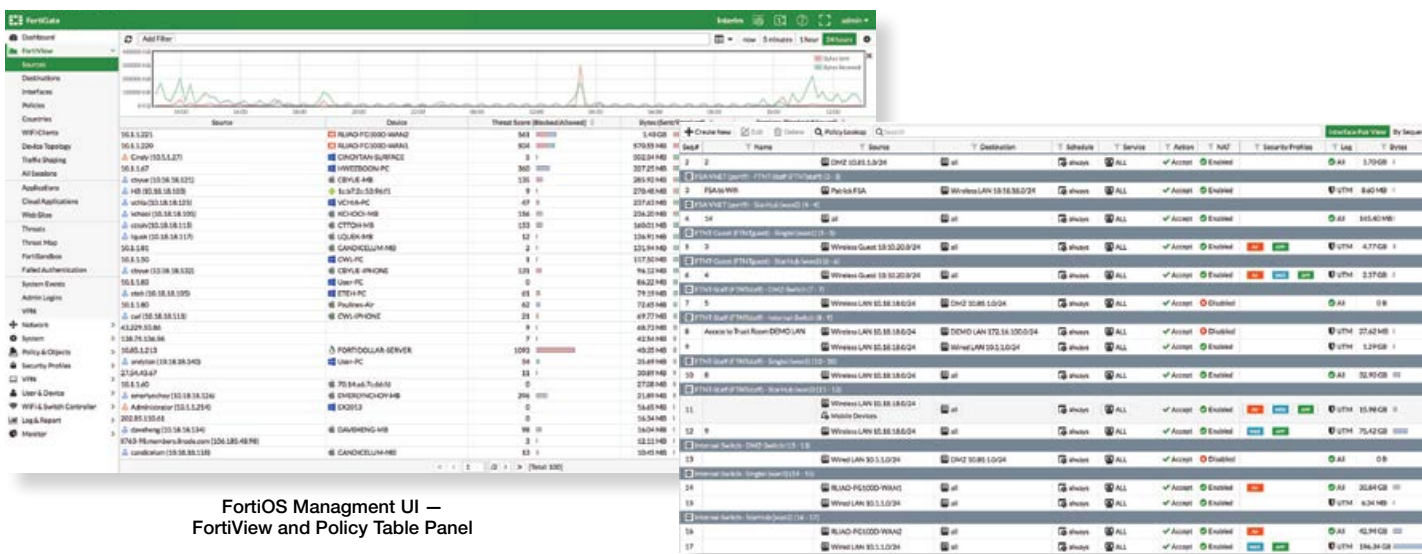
FortiGate

Dashboard
FortiView
Sources
Destinations
Interfaces
Policies
Countries
WiFi Clients
Device Topology
Traffic Shaping
All Sessions
Applications
Cloud Applications
Web Sites
Threats
Threat Map
FortiSandbox
Failed Authentication
System Events
Admin Logins
VPN
Network
System
Policy & Objects
Security Profiles
VPN
User & Device
WiFi & Switch Controller
Log & Report
Monitor

Add Filter

now 5 minutes 1 hour 24 hours

Source | Device | Threat Score (Blocked/Allowed) | Bytes (Sent/Received)

Create New | Edit | Delete | Policy lookup

Interface Pair View | By Sequence

Seq.# | Name | Source | Destination | Schedule | Service | Action | NAT | Security Profiles | Log | Bytes

FortiOS Managment UI —
FortiView and Policy Table Panel